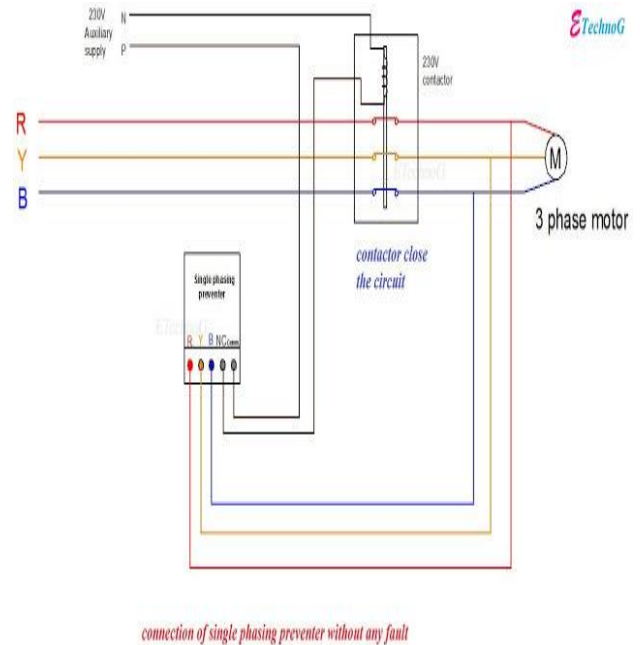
230V Auxiliary supply

N

P

ETechnoG

230V contactor

R

Y

B

M

3 phase motor

contactor close the circuit

Single phasing preventer

ETechnoG

R Y B NC Comm

connection of single phasing preventer without any fault